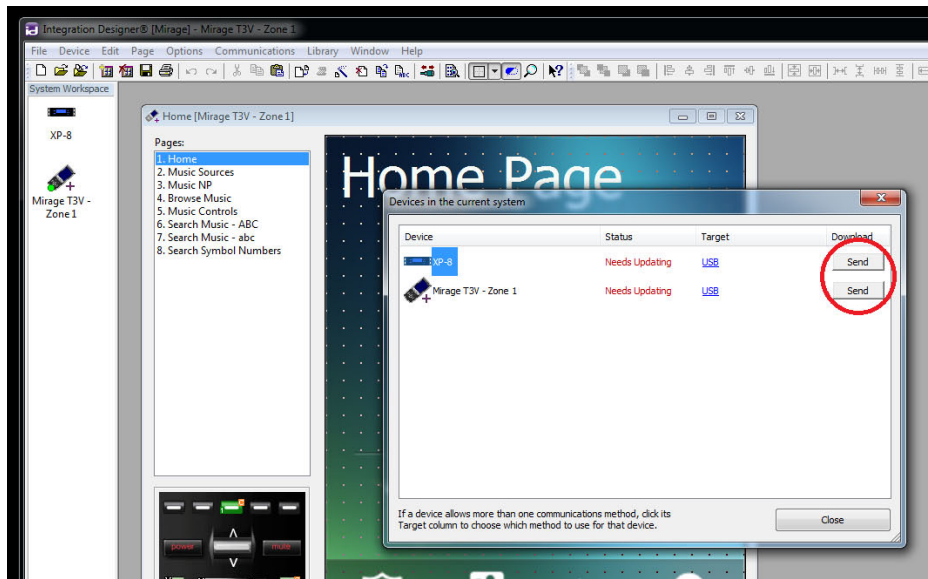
Integration Designer® [Mirage] - Mirage T3V - Zone 1

File Device Edit Page Options Communications Library Window Help

System Workspace

XP-8

Mirage T3V - Zone 1

Home [Mirage T3V - Zone 1]

Pages:
1. Home
2. Music Sources
3. Music NP
4. Browse Music
5. Music Controls
6. Search Music - ABC
7. Search Music - abc
8. Search Symbol Numbers

Home Page

power mute

Devices in the current system

| Device | Status | Target | Download |
|---|---|---|---|
| XP-8 | Needs Updating | USB | Send |
| Mirage T3V - Zone 1 | Needs Updating | USB | Send |

If a device allows more than one communications method, click its Target column to choose which method to use for that device.

Close